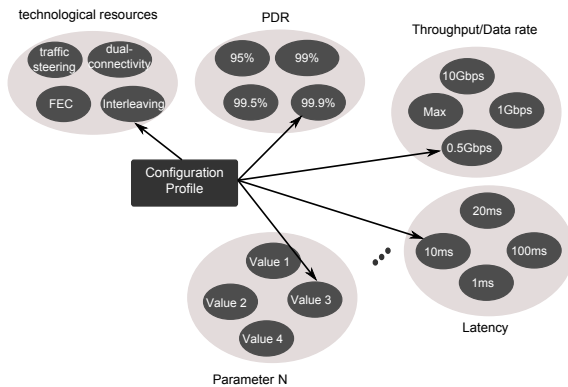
technological resources

traffic steering

dual-connectivity

FEC

Interleaving

PDR

95%

99%

99.5%

99.9%

Throughput/Data rate

10Gbps

Max

1Gbps

0.5Gbps

Configuration Profile

20ms

10ms

100ms

1ms

Latency

Value 1

Value 2

Value 3

Value 4

Parameter N